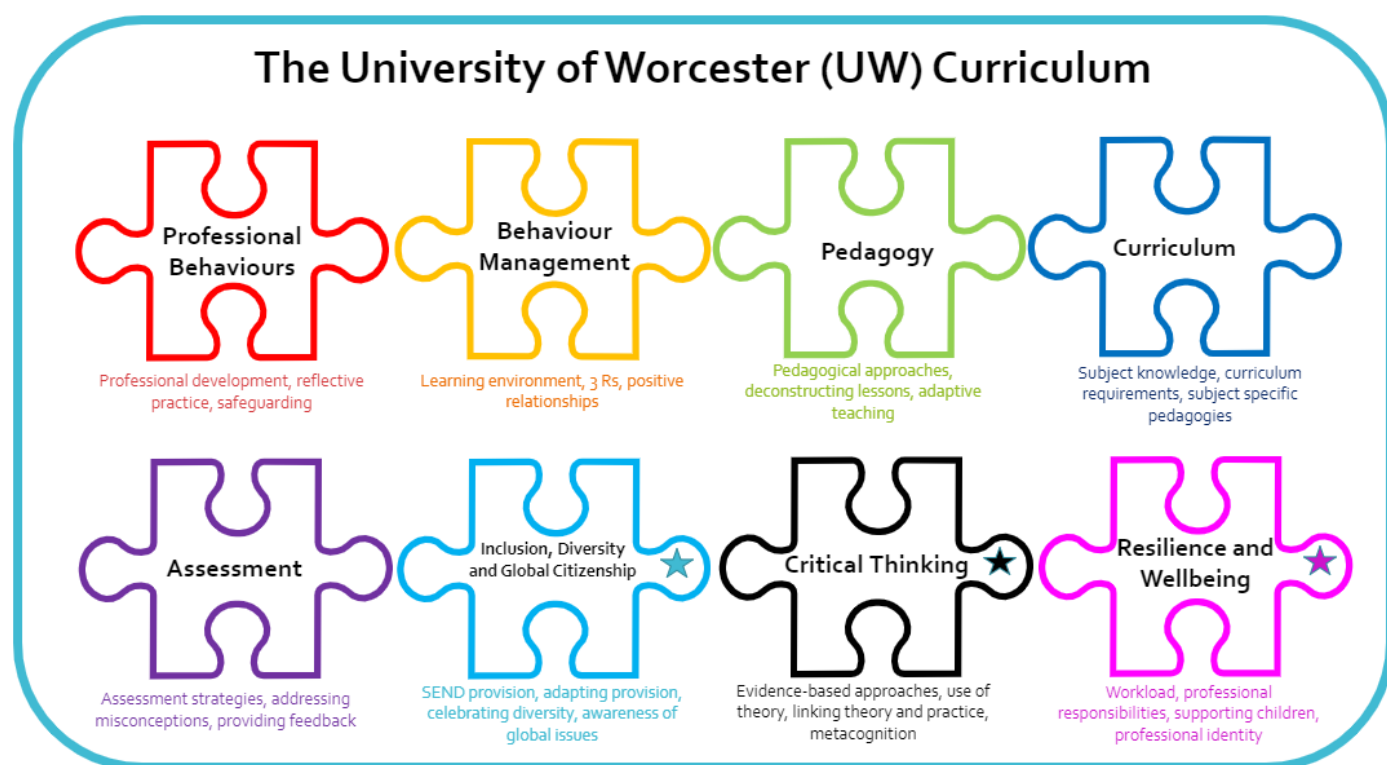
The University of Worcester (UW) Curriculum

Professional Behaviours

Professional development, reflective practice, safeguarding

Behaviour Management

Learning environment, 3 Rs, positive relationships

Pedagogy

Pedagogical approaches, deconstructing lessons, adaptive teaching

Curriculum

Subject knowledge, curriculum requirements, subject specific pedagogies

Assessment

Assessment strategies, addressing misconceptions, providing feedback

Inclusion, Diversity and Global Citizenship

SEND provision, adapting provision, celebrating diversity, awareness of global issues

Critical Thinking

Evidence-based approaches, use of theory, linking theory and practice, metacognition

Resilience and Wellbeing

Workload, professional responsibilities, supporting children, professional identity